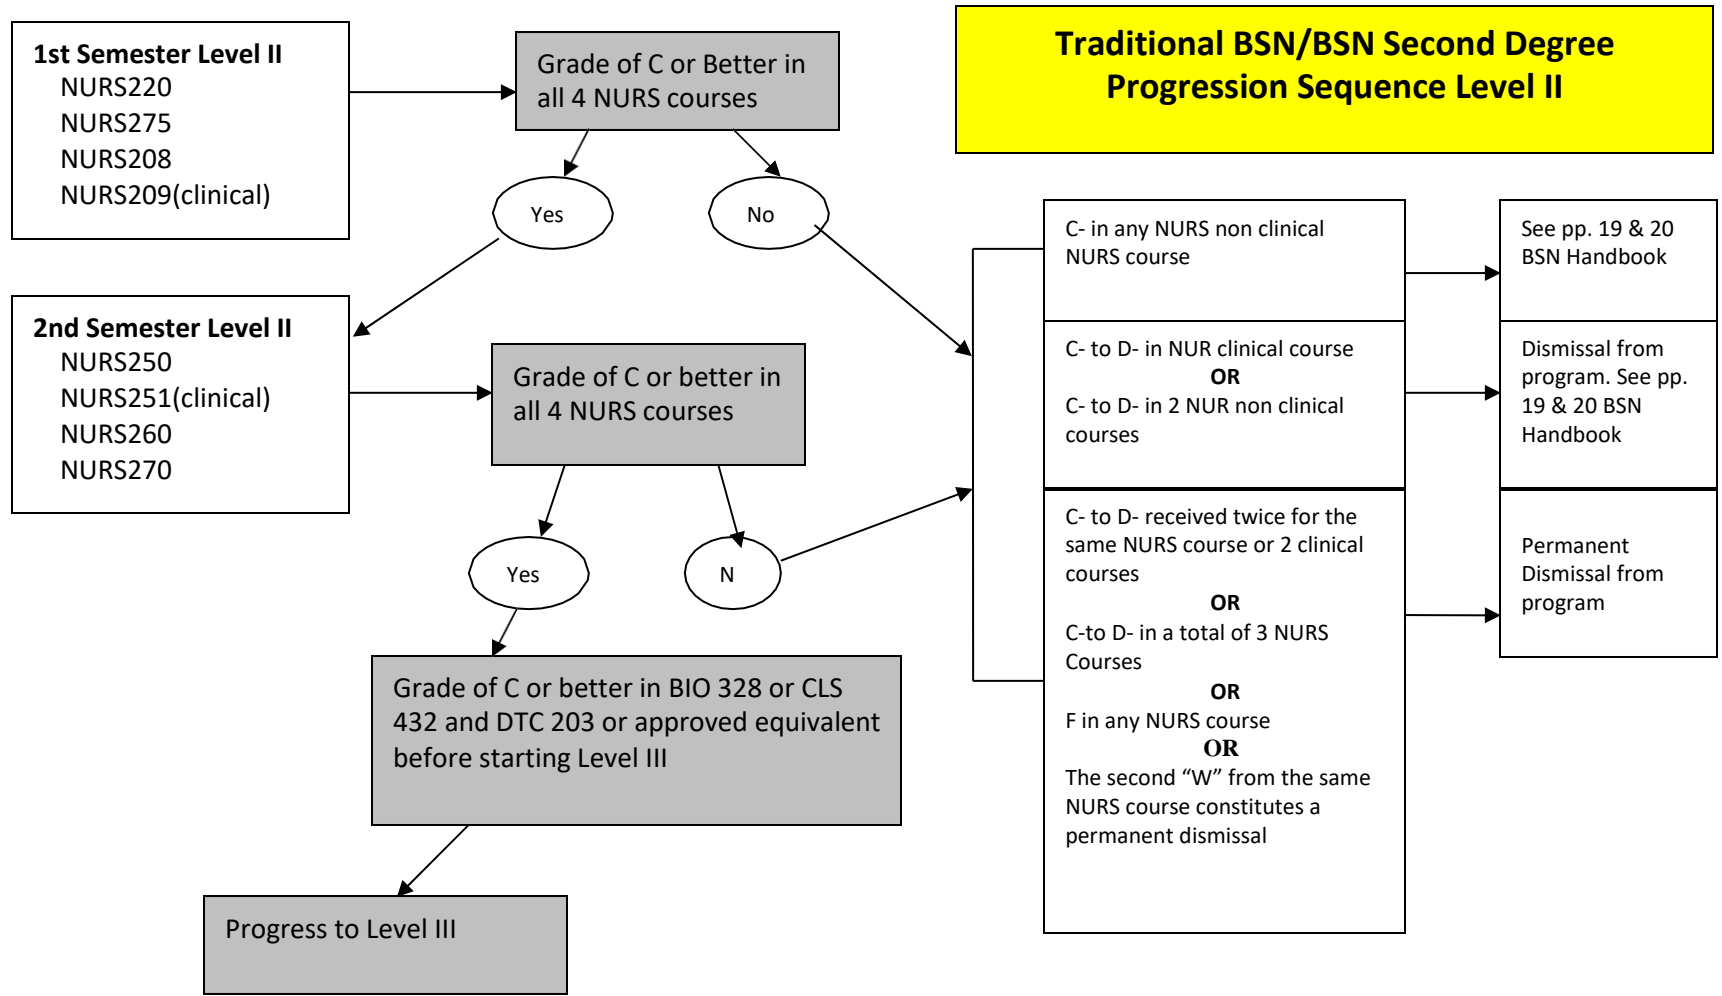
Traditional BSN/BSN Second Degree Progression Sequence Level II

1st Semester Level II
NURS220
NURS275
NURS208
NURS209(clinical)

Grade of C or Better in all 4 NURS courses

Yes

No

2nd Semester Level II
NURS250
NURS251(clinical)
NURS260
NURS270

Grade of C or better in all 4 NURS courses

Yes

N

Grade of C or better in BIO 328 or CLS 432 and DTC 203 or approved equivalent before starting Level III

Progress to Level III

C- in any NURS non clinical NURS course

See pp. 19 & 20 BSN Handbook

C- to D- in NUR clinical course
OR
C- to D- in 2 NUR non clinical courses

Dismissal from program. See pp. 19 & 20 BSN Handbook

C- to D- received twice for the same NURS course or 2 clinical courses
OR
C-to D- in a total of 3 NURS Courses
OR
F in any NURS course
OR
The second “W” from the same NURS course constitutes a permanent dismissal

Permanent Dismissal from program